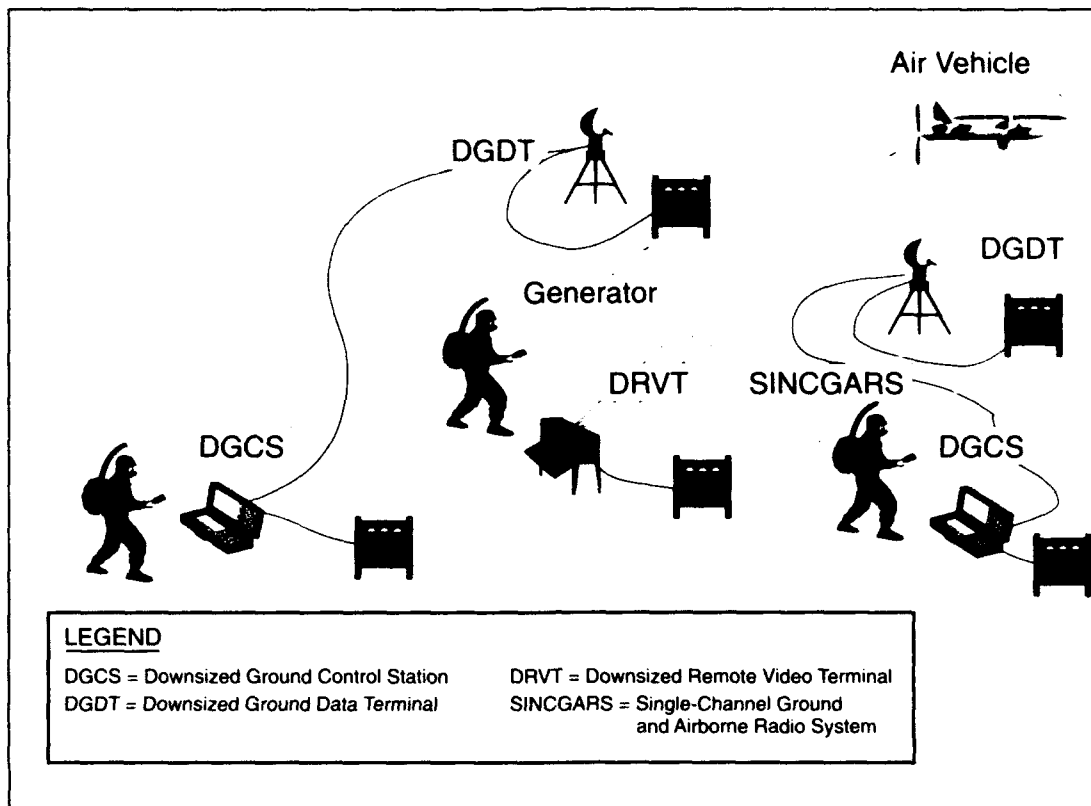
Air Vehicle

DGDT

DGDT

Generator

DRVT

SINCGARS

DGCS

DGCS

LEGEND

DGCS = Downsized Ground Control Station
DGDT = Downsized Ground Data Terminal

DRVT = Downsized Remote Video Terminal
SINCGARS = Single-Channel Ground and Airborne Radio System